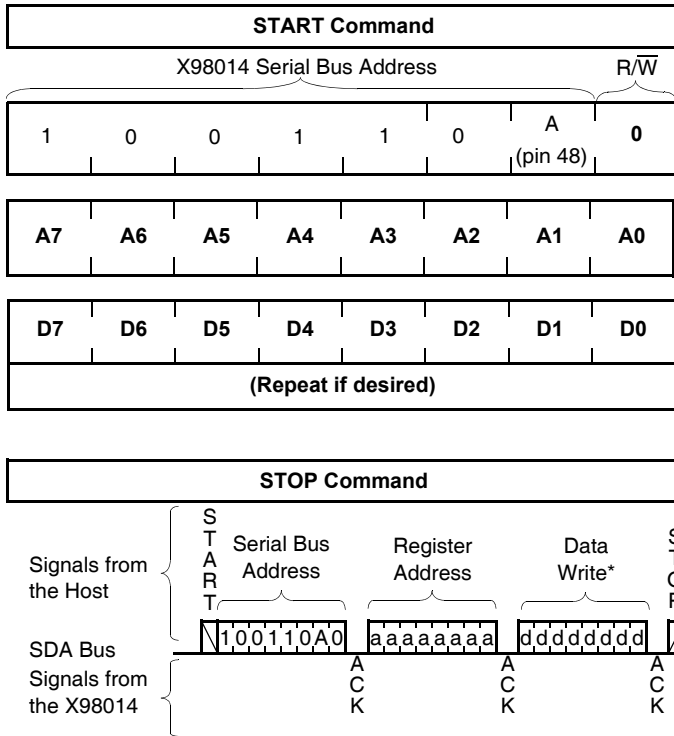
START Command

X98014 Serial Bus Address

R/$\overline{W}$

| 1 | 0 | 0 | 1 | 1 | 0 | A (pin 48) | 0 |
|---|---|---|---|---|---|---|---|

| A7 | A6 | A5 | A4 | A3 | A2 | A1 | A0 |
|---|---|---|---|---|---|---|---|

| D7 | D6 | D5 | D4 | D3 | D2 | D1 | D0 |
|---|---|---|---|---|---|---|---|

(Repeat if desired)

STOP Command

Signals from the Host

S T A R T

Serial Bus Address

Register Address

Data Write*

S
O
P

SDA Bus

1 0 0 1 1 0 A 0

a a a a a a a a

d d d d d d d d

Signals from the X98014

A C K

A C K

A C K